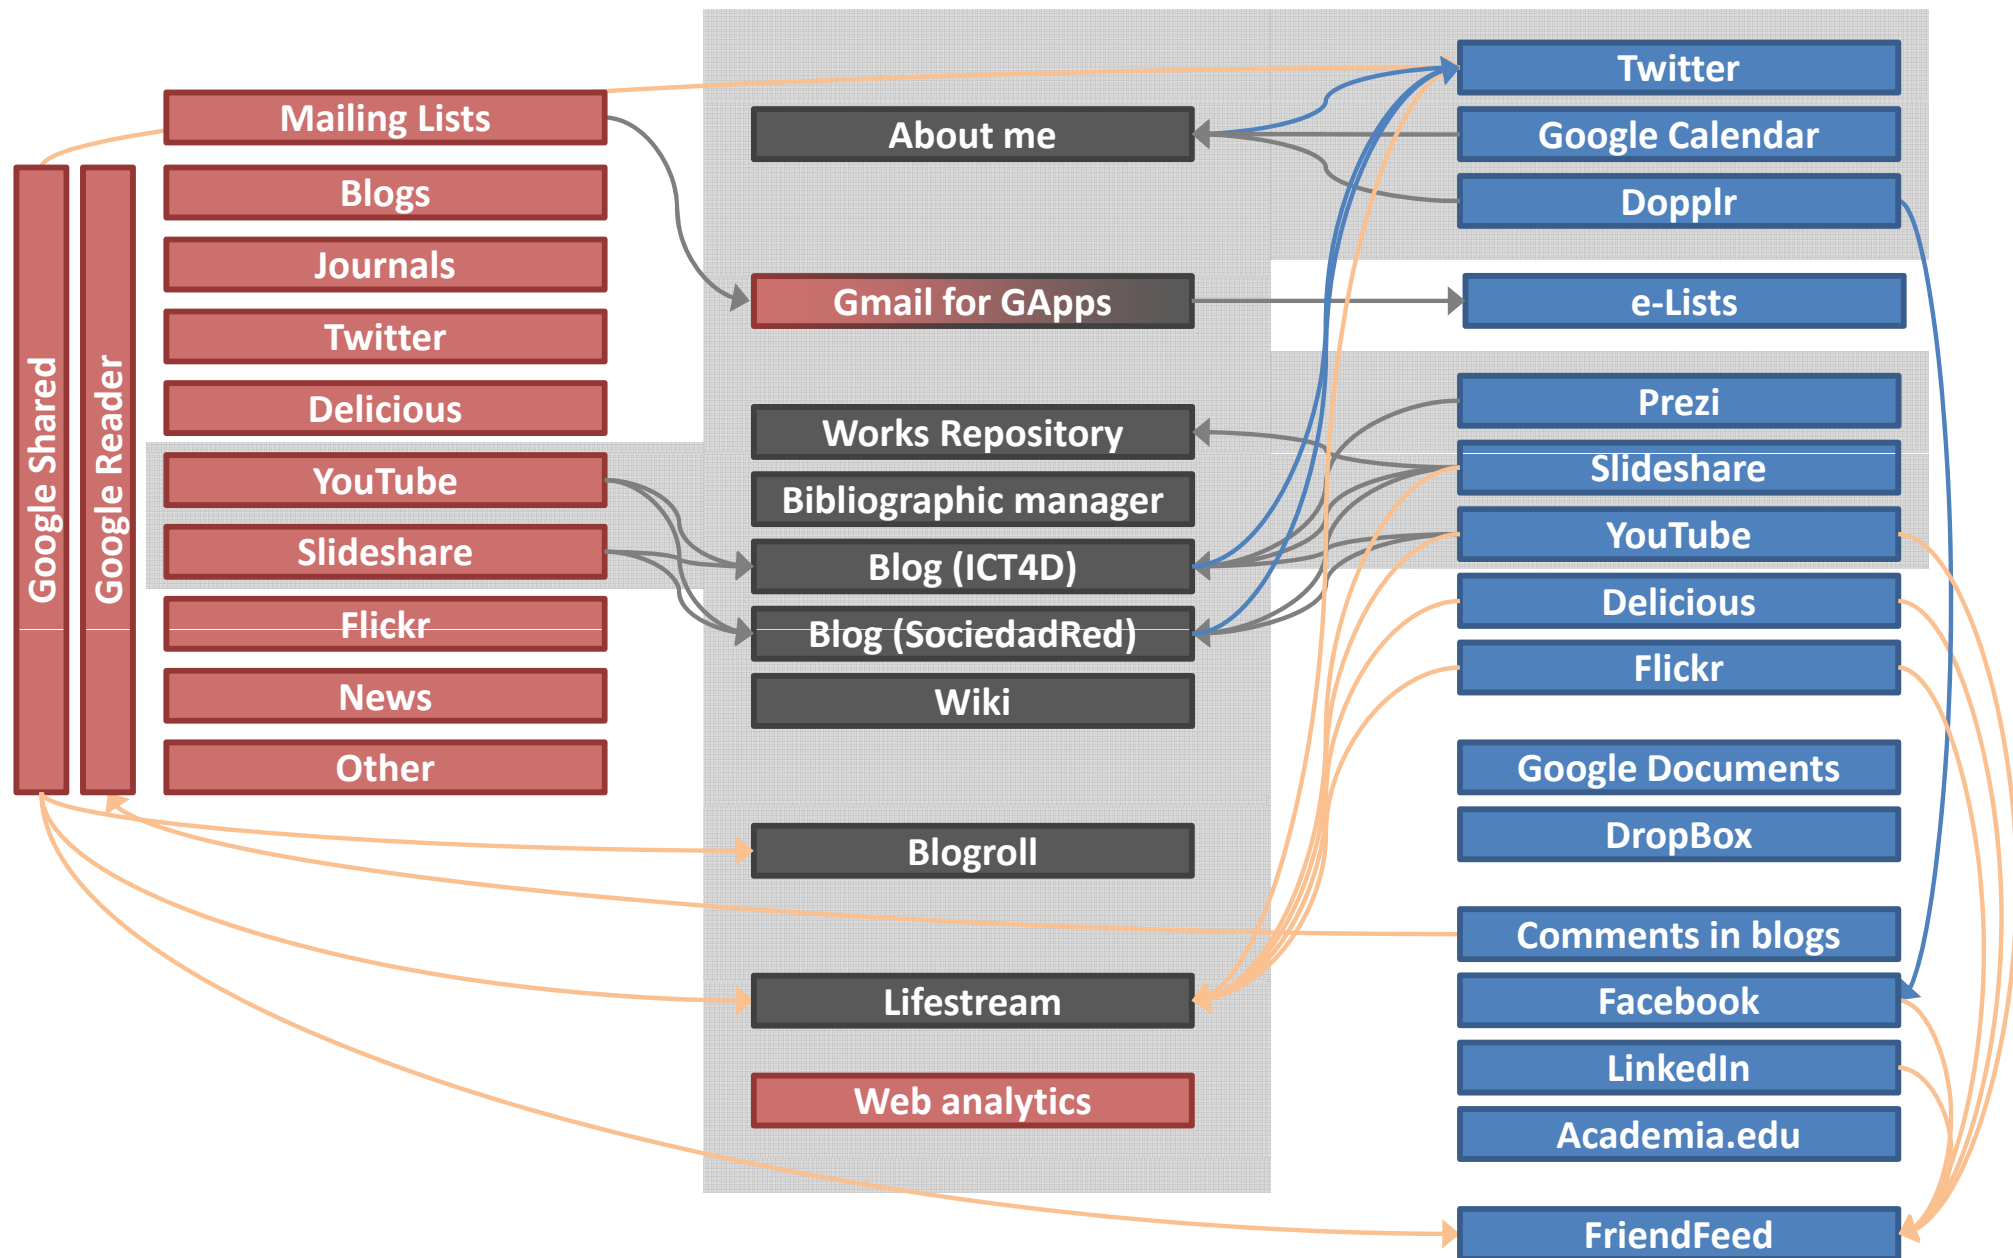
Google Shared

Google Reader

Mailing Lists
Blogs
Journals
Twitter
Delicious
YouTube
Slideshare
Flickr
News
Other

About me
Gmail for GApps
Works Repository
Bibliographic manager
Blog (ICT4D)
Blog (SociedadRed)
Wiki
Blogroll
Lifestream
Web analytics

Twitter
Google Calendar
Dopplr
e-Lists
Prezi
Slideshare
YouTube
Delicious
Flickr
Google Documents
DropBox
Comments in blogs
Facebook
LinkedIn
Academia.edu
FriendFeed